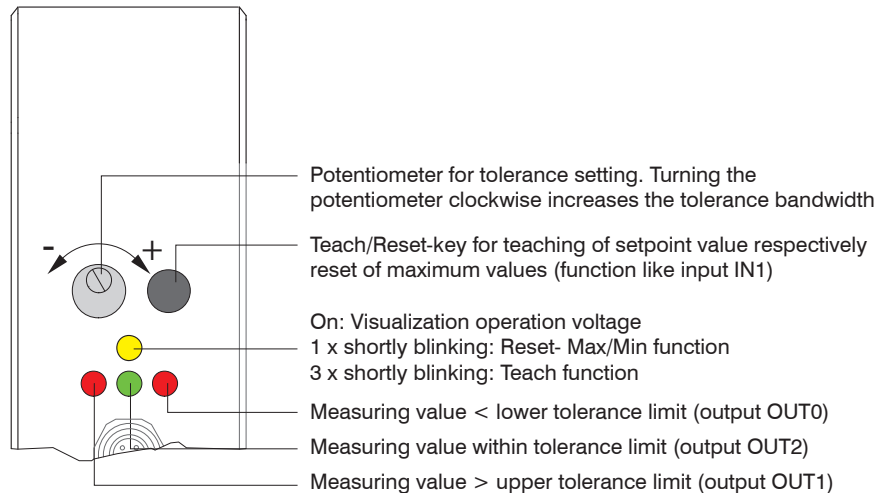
-
+

Potentiometer for tolerance setting. Turning the potentiometer clockwise increases the tolerance bandwidth

Teach/Reset-key for teaching of setpoint value respectively reset of maximum values (function like input IN1)

On: Visualization operation voltage
1 x shortly blinking: Reset- Max/Min function
3 x shortly blinking: Teach function

Measuring value < lower tolerance limit (output OUT0)

Measuring value within tolerance limit (output OUT2)

Measuring value > upper tolerance limit (output OUT1)